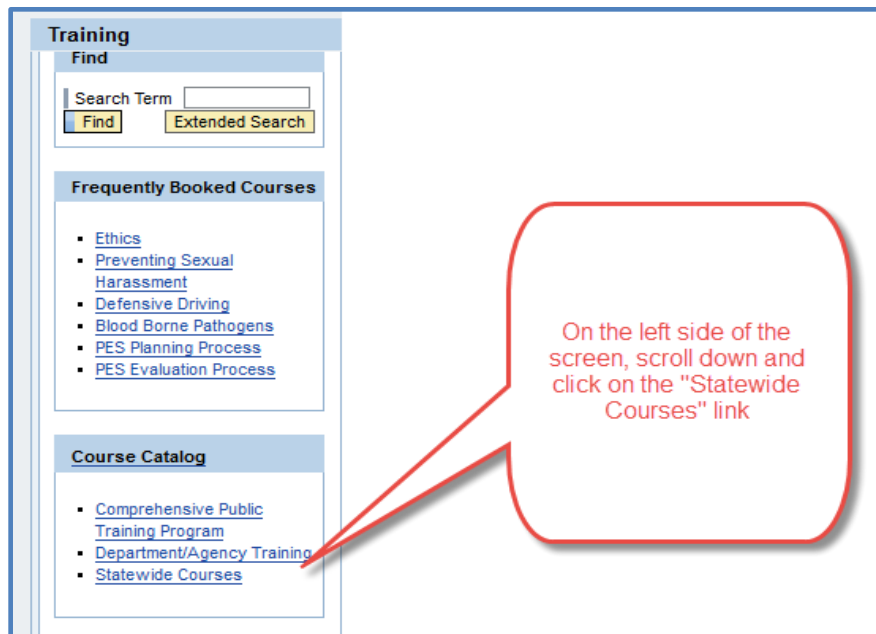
Training

Find

Search Term
Find
Extended Search

Frequently Booked Courses

- Ethics
- Preventing Sexual Harassment
- Defensive Driving
- Blood Borne Pathogens
- PES Planning Process
- PES Evaluation Process

Course Catalog

- Comprehensive Public Training Program
- Department/Agency Training
- Statewide Courses

On the left side of the screen, scroll down and click on the "Statewide Courses" link